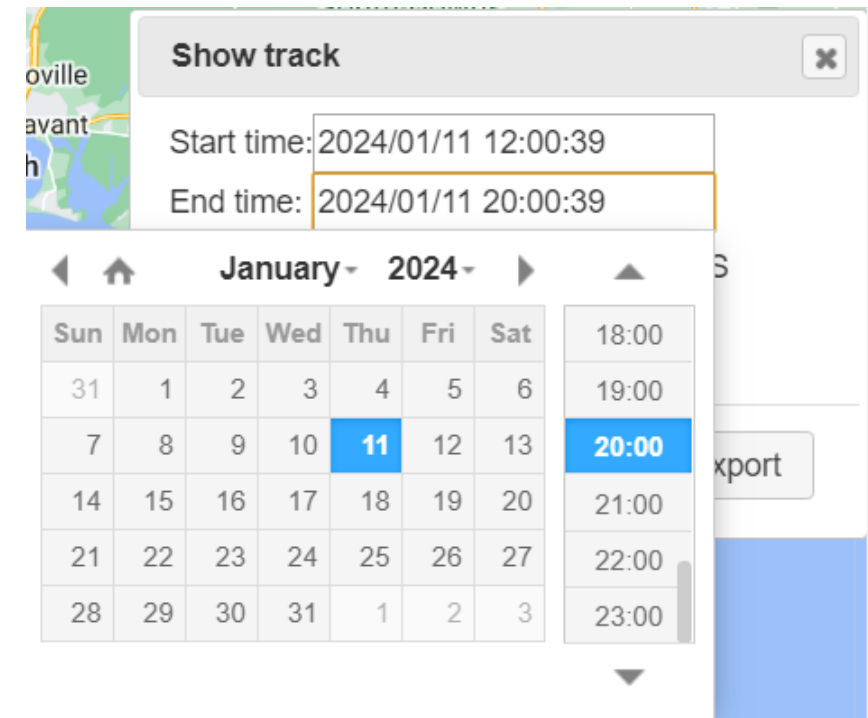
oville
avant
h

Show track

Start time: 2024/01/11 12:00:39
End time: 2024/01/11 20:00:39

January 2024

| Sun | Mon | Tue | Wed | Thu | Fri | Sat |
|---|---|---|---|---|---|---|
| 31 | 1 | 2 | 3 | 4 | 5 | 6 |
| 7 | 8 | 9 | 10 | 11 | 12 | 13 |
| 14 | 15 | 16 | 17 | 18 | 19 | 20 |
| 21 | 22 | 23 | 24 | 25 | 26 | 27 |
| 28 | 29 | 30 | 31 | 1 | 2 | 3 |

18:00
19:00
20:00
21:00
22:00
23:00

S

xport